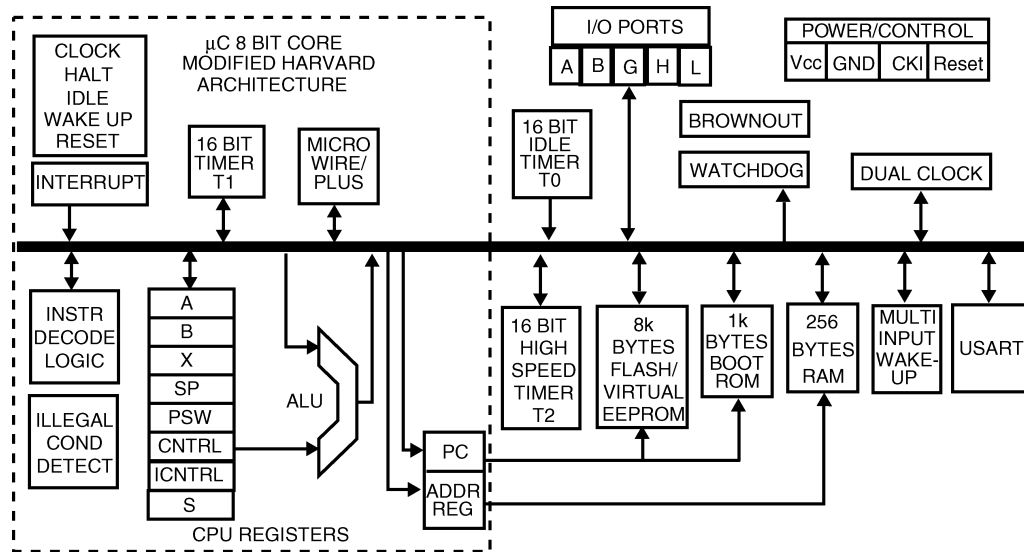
CLOCK
HALT
IDLE
WAKE UP
RESET

μC 8 BIT CORE
MODIFIED HARVARD
ARCHITECTURE

I/O PORTS
A B G H L

POWER/CONTROL
Vcc GND CKI Reset

INTERRUPT

16 BIT
TIMER
T1

MICRO
WIRE/
PLUS

16 BIT
IDLE
TIMER
T0

BROWNOUT

WATCHDOG

DUAL CLOCK

INSTR
DECODE
LOGIC

A
B
X
SP
PSW
CNTRL
ICNTRL
S

ALU

16 BIT
HIGH
SPEED
TIMER
T2

8k
BYTES
FLASH/
VIRTUAL
EEPROM

1k
BYTES
BOOT
ROM

256
BYTES
RAM

MULTI
INPUT
WAKE-
UP

USART

ILLEGAL
COND
DETECT

PC

ADDR
REG

CPU REGISTERS